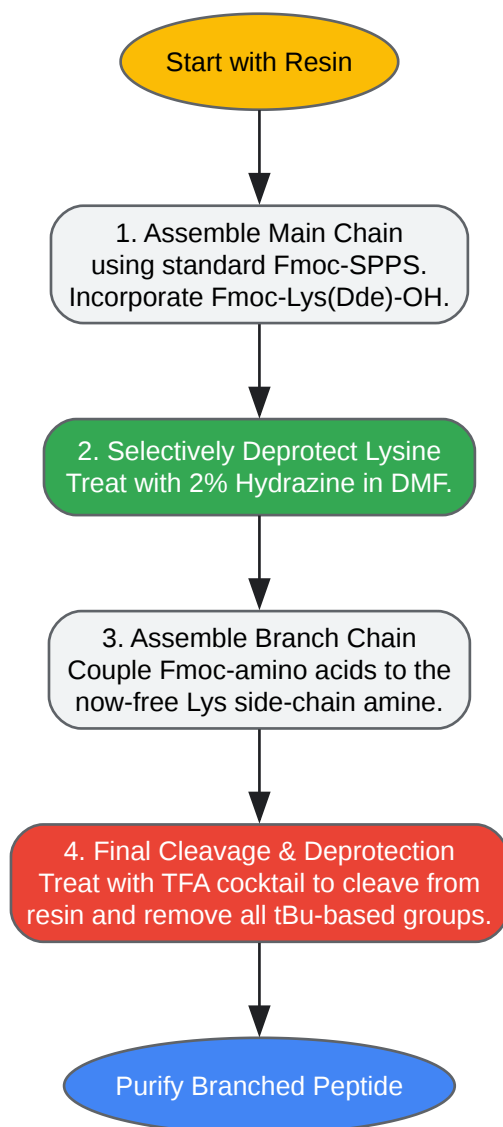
Start with Resin

1. Assemble Main Chain
using standard Fmoc-SPPS.
Incorporate Fmoc-Lys(Dde)-OH.

2. Selectively Deprotect Lysine
Treat with 2% Hydrazine in DMF.

3. Assemble Branch Chain
Couple Fmoc-amino acids to the now-free Lys side-chain amine.

4. Final Cleavage & Deprotection
Treat with TFA cocktail to cleave from resin and remove all tBu-based groups.

Purify Branched Peptide